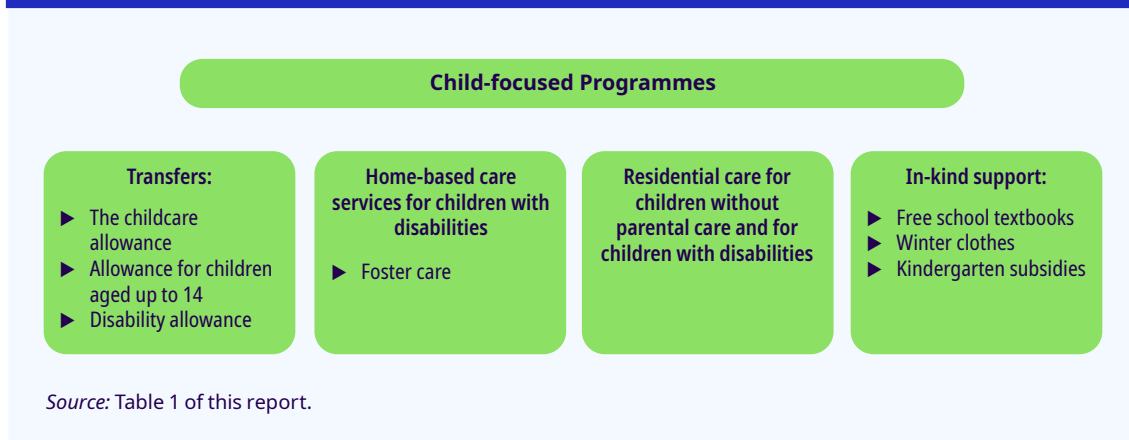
Child-focused Programmes

Transfers:

- The childcare allowance
- Allowance for children aged up to 14
- Disability allowance

Home-based care services for children with disabilities

- Foster care

Residential care for children without parental care and for children with disabilities

In-kind support:

- Free school textbooks
- Winter clothes
- Kindergarten subsidies

Source: Table 1 of this report.